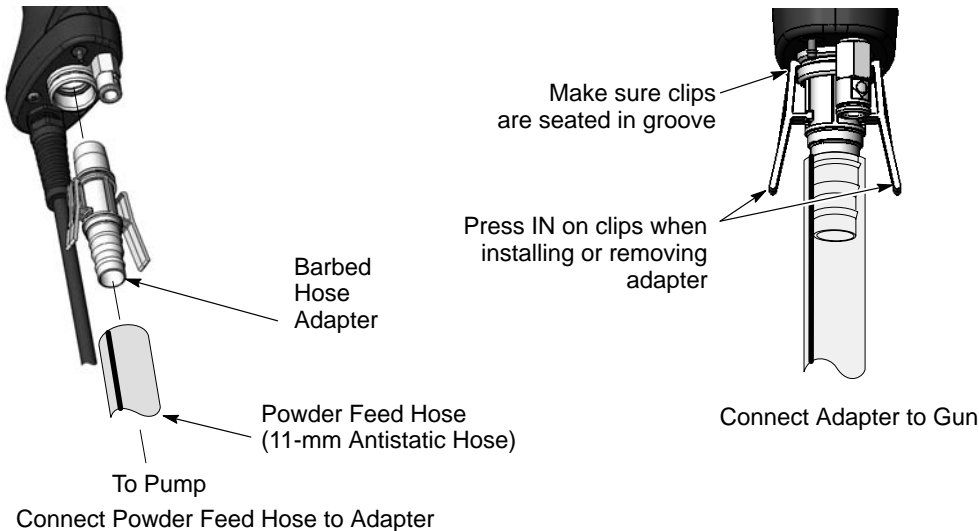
Barbed Hose Adapter

Powder Feed Hose
(11-mm Antistatic Hose)

To Pump

Connect Powder Feed Hose to Adapter

Make sure clips are seated in groove

Press IN on clips when installing or removing adapter

Connect Adapter to Gun